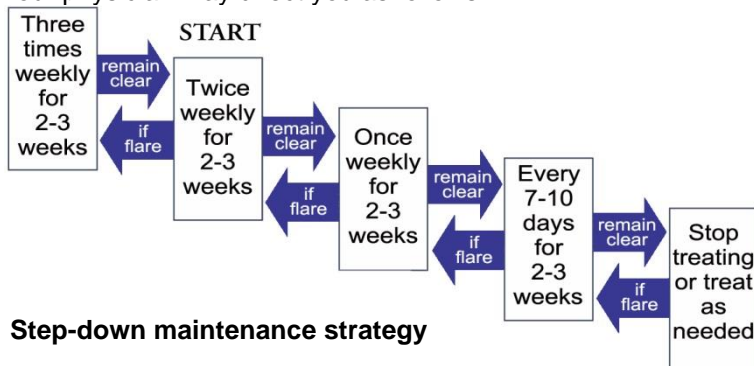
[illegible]

Three times weekly for 2-3 weeks

START

remain clear

if flare

Twice weekly for 2-3 weeks

remain clear

if flare

Once weekly for 2-3 weeks

remain clear

if flare

Every 7-10 days for 2-3 weeks

remain clear

if flare

Stop treating or treat as needed

Step-down maintenance strategy